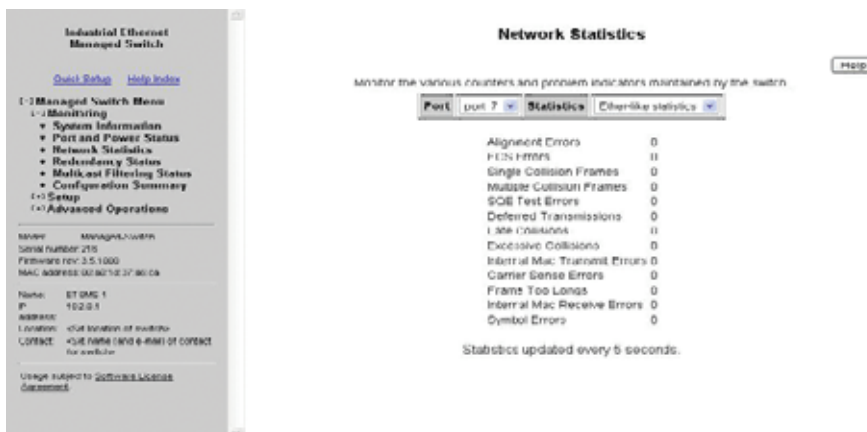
Industrial Ethernet Managed Switch

Quick Setup Help Index

[-] Managed Switch Menu
[-] Monitoring
• System Information
• Port and Power Status
• Network Statistics
• Redundancy Status
• Multicast Filtering Status
• Configuration Summary
[+] Setup
[+] Advanced Operations

Model: ManagedSwitch
Serial number: 215
Firmware rev: 3.5.1000
MAC address: 00:60:1d:37:80:ca

Name: ET SMS 1
IP Address: 10.2.0.1
Location: <Set location of switch>
Contact: <Set name (and e-mail) of contact for switch>

Usage subject to Software License Agreement

Network Statistics

Help

Monitor the various counters and problem indicators maintained by the switch.

Port port 7 Statistics Ether-like statistics

| | |
|---|---|
| Alignment Errors | 0 |
| FCS Errors | 0 |
| Single Collision Frames | 0 |
| Multiple Collision Frames | 0 |
| SQE Test Errors | 0 |
| Deferred Transmissions | 0 |
| Late Collisions | 0 |
| Excessive Collisions | 0 |
| Internal Mac Transmit Errors | 0 |
| Carrier Sense Errors | 0 |
| Frame Too Longs | 0 |
| Internal Mac Receive Errors | 0 |
| Symbol Errors | 0 |

Statistics updated every 5 seconds.